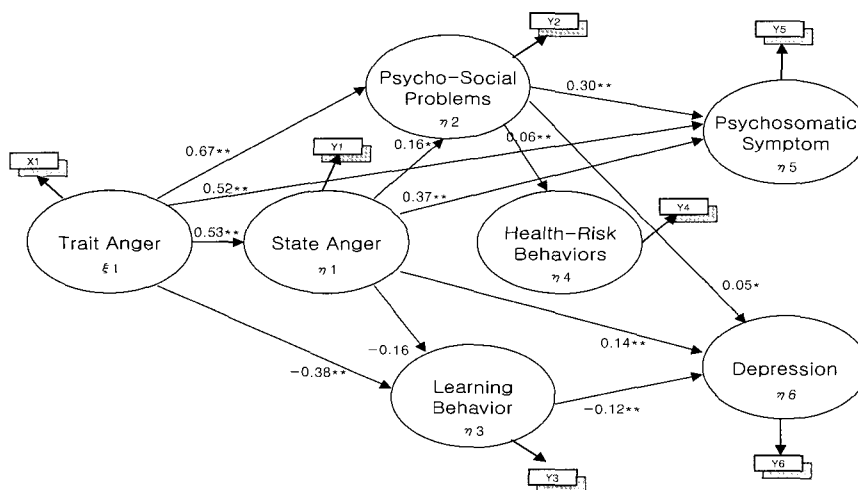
Y2

Psycho-Social Problems
$\eta 2$

Y5

0.30**

Psychosomatic Symptom
$\eta 5$

0.67**

X1

Y1

0.16**

0.06**

0.52**

0.37**

Trait Anger
$\xi 1$

0.53**

State Anger
$\eta 1$

Health-Risk Behaviors
$\eta 4$

Y4

0.05*

-0.16

0.14**

-0.38**

Learning Behavior
$\eta 3$

-0.12**

Depression
$\eta 6$

Y3

Y6